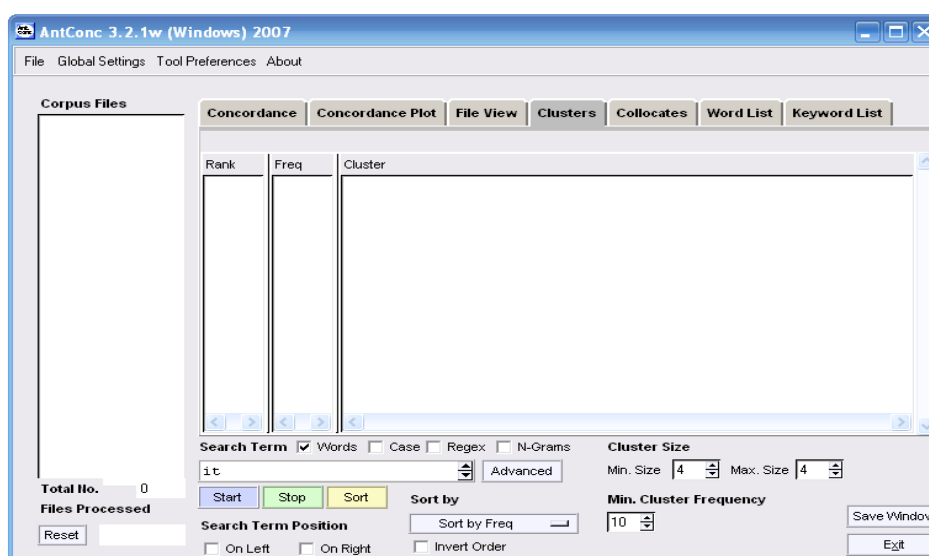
AntConc 3.2.1w (Windows) 2007

File Global Settings Tool Preferences About

Corpus Files

Concordance | Concordance Plot | File View | Clusters | Collocates | Word List | Keyword List

| Rank | Freq | Cluster |
|---|---|---|

Search Term ☑ Words ☐ Case ☐ Regex ☐ N-Grams

it

Advanced

Start Stop Sort

Sort by

Sort by Freq

☐ Invert Order

Search Term Position

☐ On Left ☐ On Right

Cluster Size

Min. Size 4 Max. Size 4

Min. Cluster Frequency

10

Total No. 0

Files Processed

Reset

Save Windov

Exit